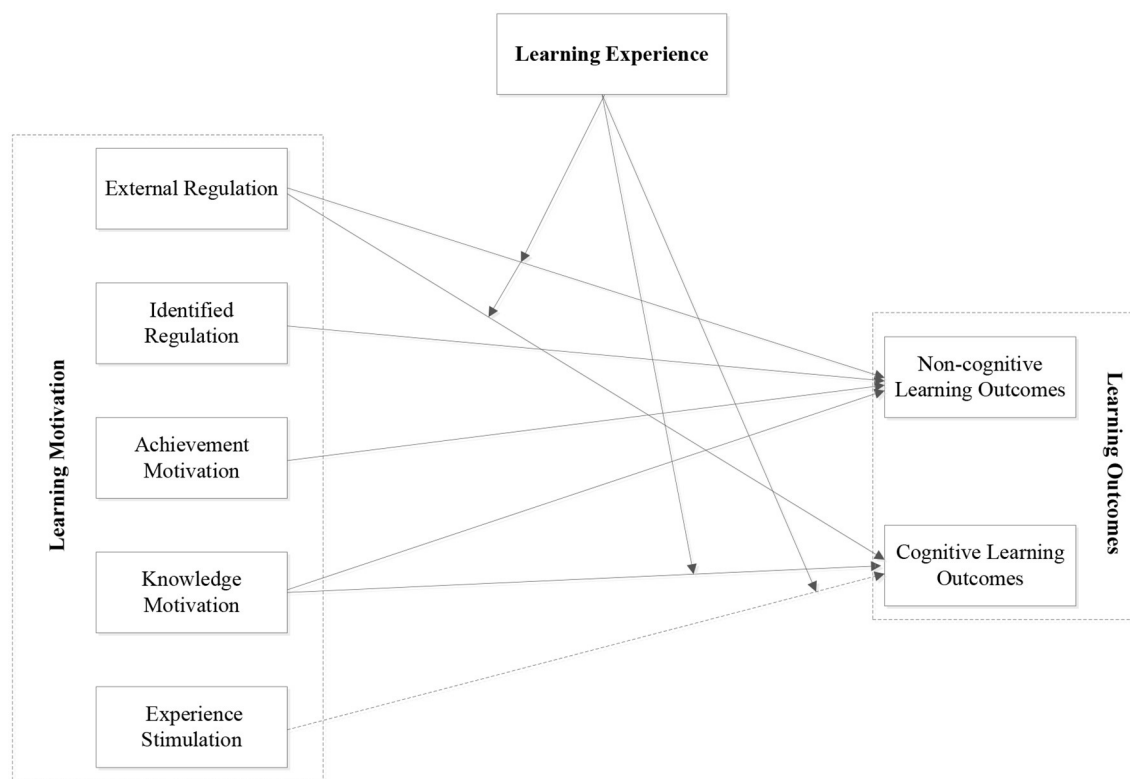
Learning Experience

Learning Motivation

External Regulation

Identified Regulation

Achievement Motivation

Knowledge Motivation

Experience Stimulation

Learning Outcomes

Non-cognitive Learning Outcomes

Cognitive Learning Outcomes